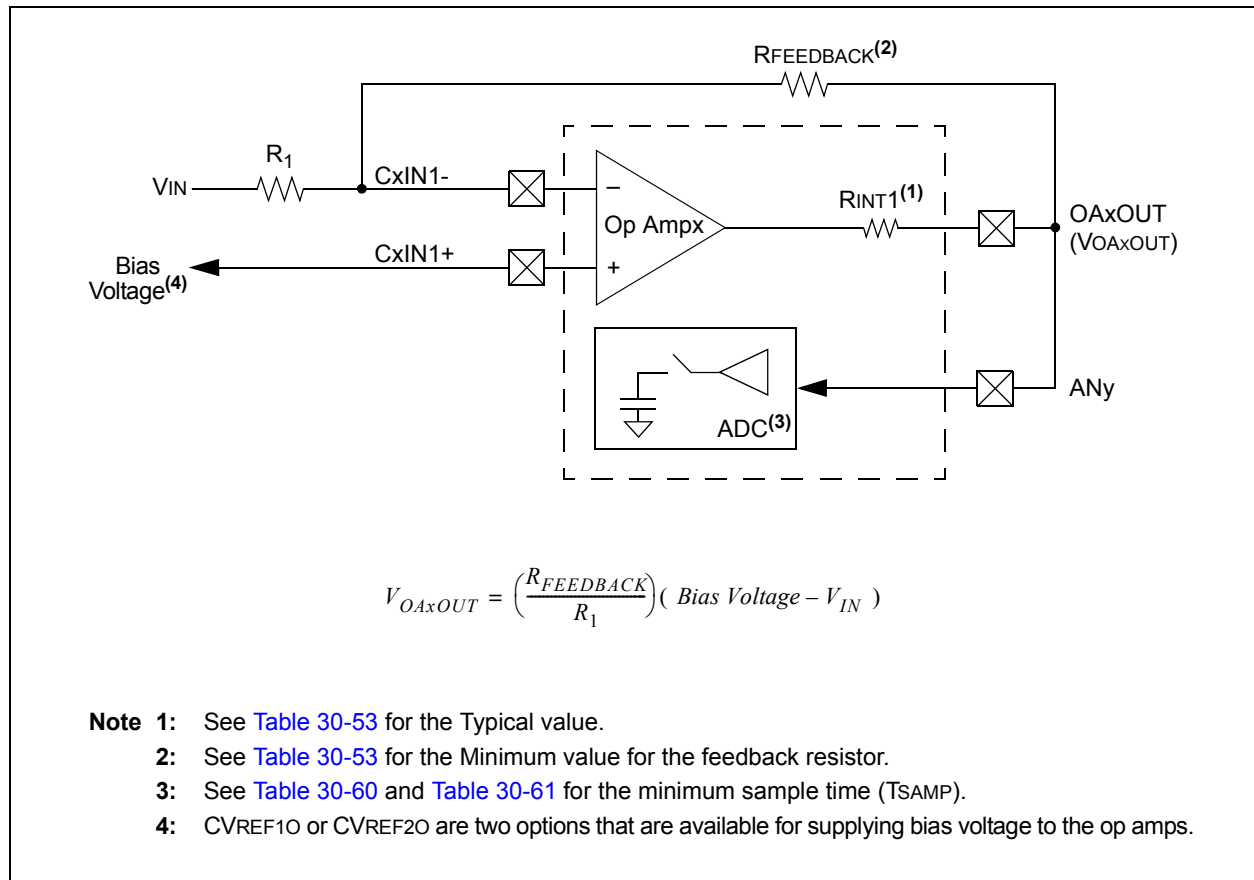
RFEEDBACK$^{(2)}$

R$_1$

VIN

CxIN1-

–

Op Ampx

RINT1$^{(1)}$

OAxOUT
(VOAxOUT)

Bias
Voltage$^{(4)}$

CxIN1+

+

ADC$^{(3)}$

ANy

$V_{OAxOUT} = \left(\frac{R_{FEEDBACK}}{R_1}\right)(\ Bias\ Voltage - V_{IN}\ )$

**Note 1:** See Table 30-53 for the Typical value.

**2:** See Table 30-53 for the Minimum value for the feedback resistor.

**3:** See Table 30-60 and Table 30-61 for the minimum sample time (TSAMP).

**4:** CVREF1O or CVREF2O are two options that are available for supplying bias voltage to the op amps.